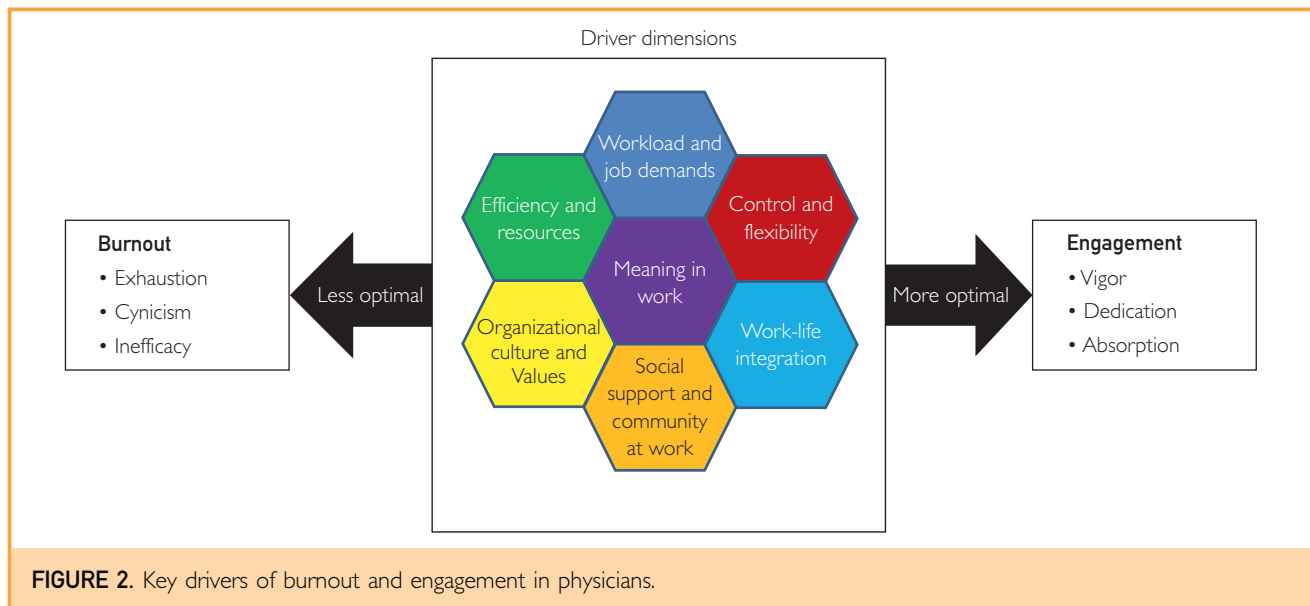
Driver dimensions

Burnout
• Exhaustion
• Cynicism
• Inefficacy

Less optimal

Workload and job demands

Efficiency and resources

Control and flexibility

Meaning in work

Organizational culture and Values

Work-life integration

Social support and community at work

More optimal

Engagement
• Vigor
• Dedication
• Absorption

FIGURE 2. Key drivers of burnout and engagement in physicians.